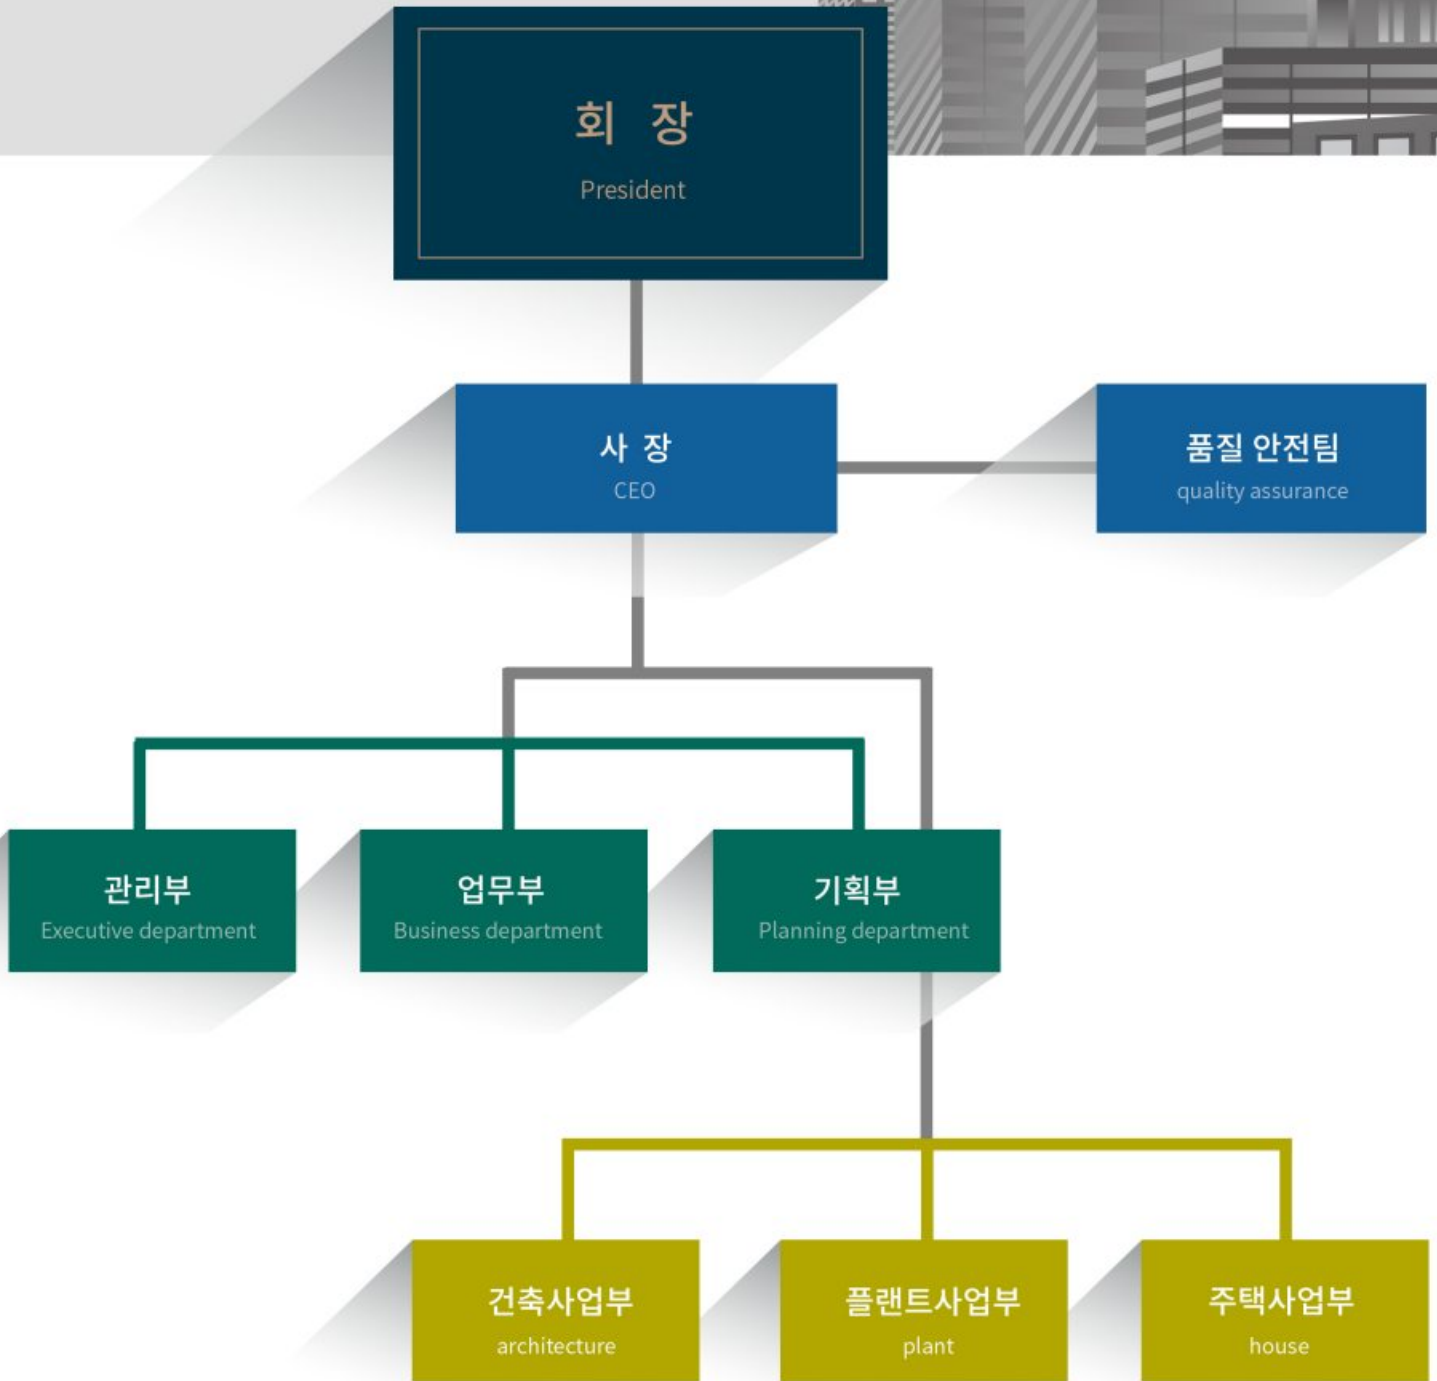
회 장
President

사 장
CEO

품질 안전팀
quality assurance

관리부
Executive department

업무부
Business department

기획부
Planning department

건축사업부
architecture

플랜트사업부
plant

주택사업부
house